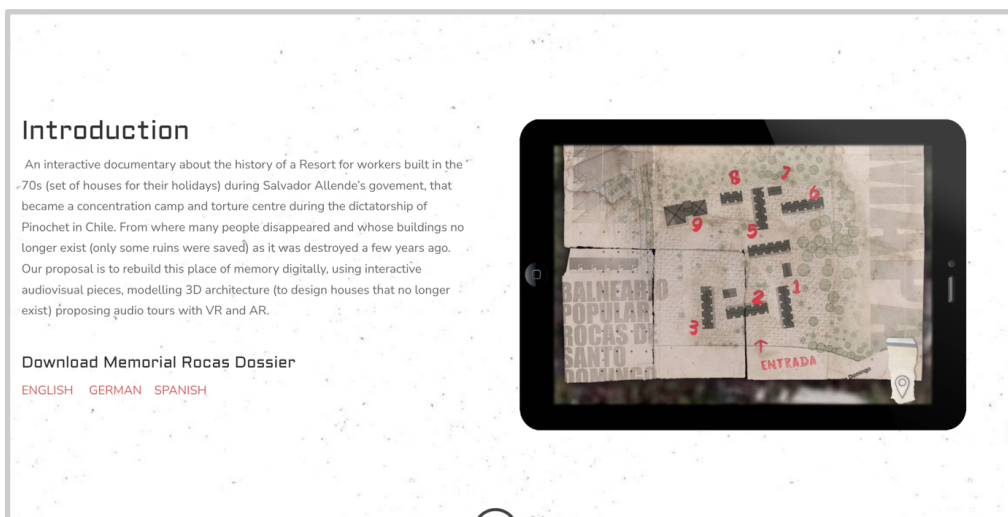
Introduction

An interactive documentary about the history of a Resort for workers built in the 70s (set of houses for their holidays) during Salvador Allende's govement, that became a concentration camp and torture centre during the dictatorship of Pinochet in Chile. From where many people disappeared and whose buildings no longer exist (only some ruins were saved) as it was destroyed a few years ago. Our proposal is to rebuild this place of memory digitally, using interactive audiovisual pieces, modelling 3D architecture (to design houses that no longer exist) proposing audio tours with VR and AR.

Download Memorial Rocas Dossier

ENGLISH GERMAN SPANISH

8 7 6 9 5 2 1 3

BALNEARIO POPULAR ROCAS DE SANTO DOMINGO

ENTRADA